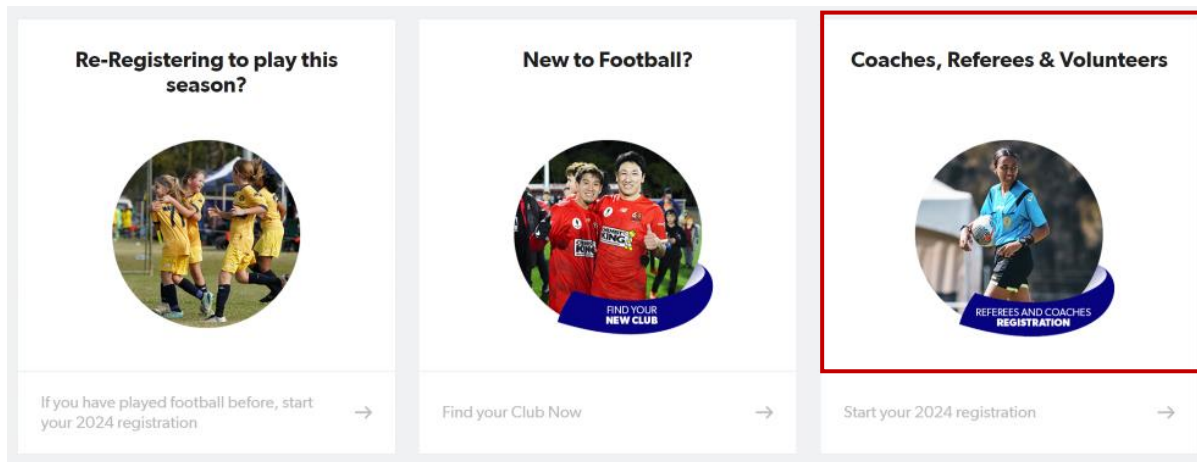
Re-Registering to play this season?

If you have played football before, start your 2024 registration →

New to Football?

FIND YOUR NEW CLUB

Find your Club Now →

Coaches, Referees & Volunteers

REFEREES AND COACHES REGISTRATION

Start your 2024 registration →